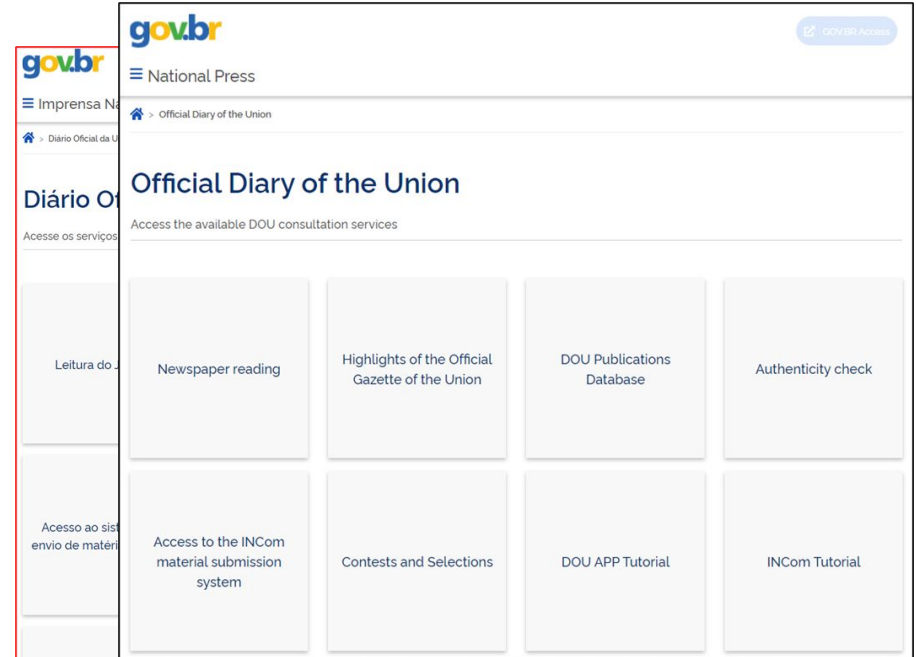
gov.br

≡ Imprensa Na

> Diário Oficial da U

Diário Of

Acesse os serviços

Leitura do J

Acesso ao sist envio de matéri

gov.br

GOV.BR Access

≡ National Press

> Official Diary of the Union

Official Diary of the Union

Access the available DOU consultation services

Newspaper reading

Highlights of the Official Gazette of the Union

DOU Publications Database

Authenticity check

Access to the INCom material submission system

Contests and Selections

DOU APP Tutorial

INCom Tutorial